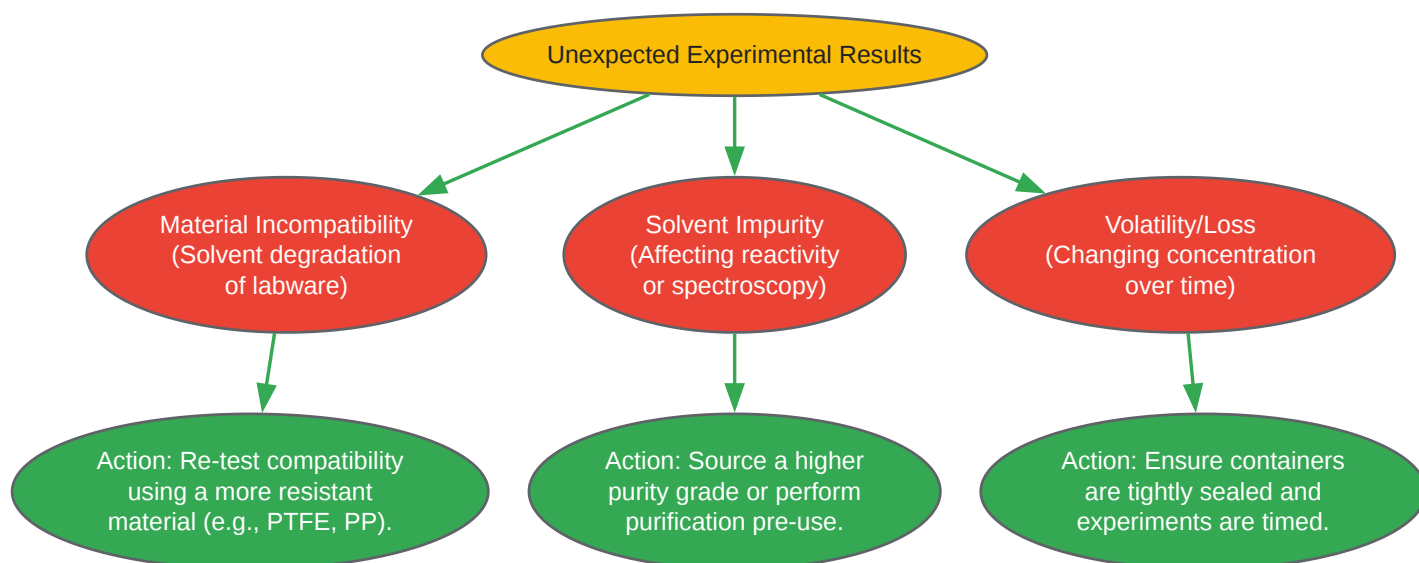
Unexpected Experimental Results

Material Incompatibility (Solvent degradation of labware)

Solvent Impurity (Affecting reactivity or spectroscopy)

Volatility/Loss (Changing concentration over time)

Action: Re-test compatibility using a more resistant material (e.g., PTFE, PP).

Action: Source a higher purity grade or perform purification pre-use.

Action: Ensure containers are tightly sealed and experiments are timed.